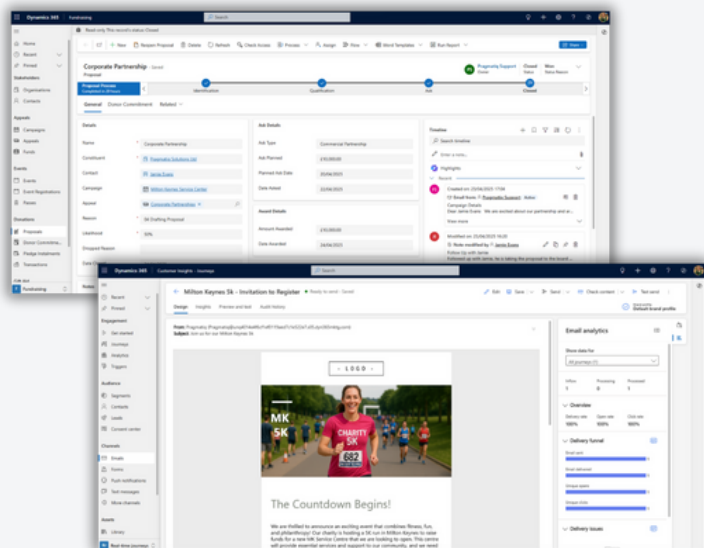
Dynamics 365 Fundraising

Search

Read-only This record's status: Closed

New Reopen Proposal Delete Refresh Check Access Process Assign Flow Word Templates Run Report Share

Home
Recent
Pinned

Stakeholders
Organisations
Contacts

Appeals
Campaigns
Appeals
Funds

Events
Events
Event Registrations
Passes

Donations
Proposals
Donor Commitments
Pledge Instalments
Transactions

Corporate Partnership - Saved
Proposal

Pragmatiq Support
Owner
Closed
Status
Won
Status Reason

Proposal Process
Completed in 28 hours

Identification
Qualification
Ask
Closed

General Donor Commitment Related

Details

Name * Corporate Partnership
Constituent * Pragmatiq Solutions Ltd
Contact Jamie Evans
Campaign Milton Keynes Service Center
Appeal Corporate Partnerships
Reason * 04 Drafting Proposal
Likelihood 50%
Dropped Reason

Ask Details

Ask Type Commercial Partnership
Ask Planned £10,000.00
Planned Ask Date 20/04/2025
Date Asked 22/04/2025

Award Details

Amount Awarded £10,000.00
Date Awarded 24/04/2025

Timeline

Search timeline
Enter a note...
Highlights
Recent

Created on: 25/04/2025 17:04
Email from: Pragmatiq Support Active
Campaign Details
Dear Jamie Evans, We are excited about our partnership and w...
View more

Modified on: 25/04/2025 15:20
Note modified by: Jamie Evans
Follow Up with Jamie, he is taking the proposal to the board...

Dynamics 365 Customer Insights - Journeys

Milton Keynes 5k - Invitation to Register - Ready to send - Saved

Edit Save Send Check content Test send

Design Insights Preview and test Audit history

Default brand profile

Recent
Pinned

Engagement
Get started
Journeys
Analytics
Triggers

Audience
Segments
Contacts
Leads
Consent center

Channels
Emails
Forms
Push notifications
Text messages
More channels

Assets
Library

From: Pragmatiq
Subject: Join us for our Milton Keynes 5k!

- LOGO -

MK 5K

CHARITY 5K
682

The Countdown Begins!

We are thrilled to announce an exciting event that combines fitness, fun, and philanthropy! Our charity is hosting a 5K run in Milton Keynes to raise funds for a new MK Service Centre that we are opening. This centre will provide essential services and support to our community, and we need

Email analytics

Show data for
All journeys

Inflow 1
Processing 0
Processed 1

Overview
Delivery rate 100%
Open rate 100%
Click rate 100%

Delivery funnel
Email sent
Email delivered
Unique opens
Unique clicks

Delivery issues